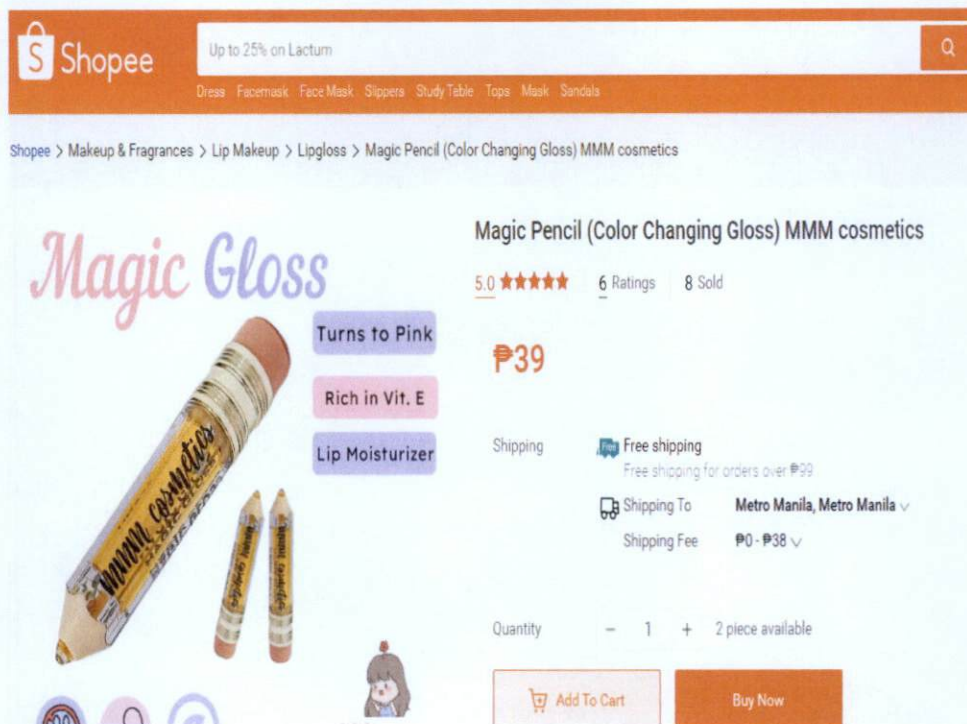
Shopee

Up to 25% on Lactum

Dress Facemask Face Mask Slippers Study Table Tops Mask Sandals

Shopee > Makeup & Fragrances > Lip Makeup > Lipgloss > Magic Pencil (Color Changing Gloss) MMM cosmetics

Magic Gloss

Turns to Pink

Rich in Vit. E

Lip Moisturizer

mmm cosmetics

Magic Pencil (Color Changing Gloss) MMM cosmetics

5.0 ★★★★★ 6 Ratings 8 Sold

₱39

Shipping Free shipping
Free shipping for orders over ₱99

Shipping To Metro Manila, Metro Manila

Shipping Fee ₱0 - ₱38

Quantity − 1 + 2 piece available

Add To Cart

Buy Now